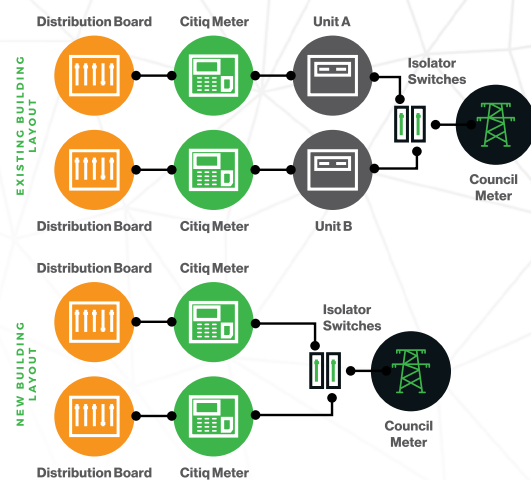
EXISTING BUILDING LAYOUT

Distribution Board
Citiq Meter
Unit A
Isolator Switches
Council Meter
Distribution Board
Citiq Meter
Unit B

NEW BUILDING LAYOUT

Distribution Board
Citiq Meter
Isolator Switches
Council Meter
Distribution Board
Citiq Meter